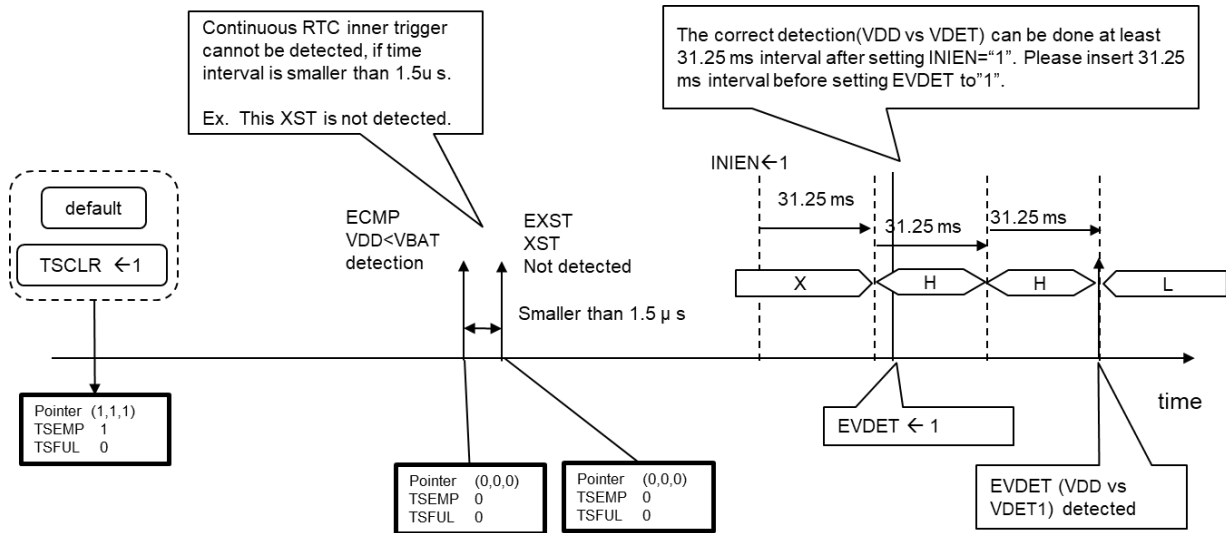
Continuous RTC inner trigger cannot be detected, if time interval is smaller than 1.5u s.

Ex. This XST is not detected.

The correct detection(VDD vs VDET) can be done at least 31.25 ms interval after setting INIEN="1". Please insert 31.25 ms interval before setting EVDET to"1".

default

TSCLR ←1

ECMP
VDD<VBAT
detection

EXST
XST
Not detected

Smaller than 1.5 μ s

INIEN←1

31.25 ms

31.25 ms

31.25 ms

X

H

H

L

time

Pointer (1,1,1)
TSEMP 1
TSFUL 0

Pointer (0,0,0)
TSEMP 0
TSFUL 0

Pointer (0,0,0)
TSEMP 0
TSFUL 0

EVDET ← 1

EVDET (VDD vs VDET1) detected